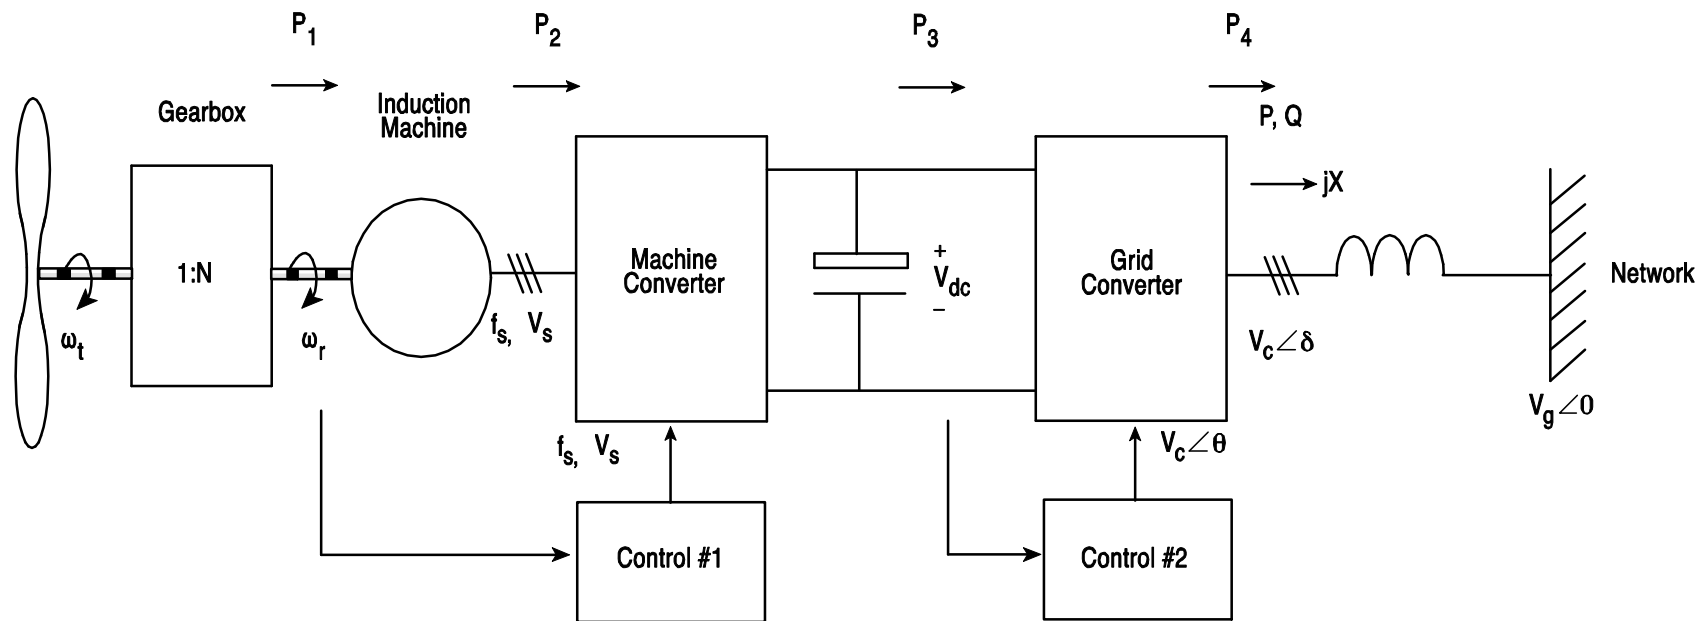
$P_1$ $P_2$ $P_3$ $P_4$

Gearbox

Induction Machine

P, Q

jX

1:N

Machine Converter

+ $V_{dc}$ −

Grid Converter

Network

$\omega_t$

$\omega_r$

$f_s$, $V_s$

$V_c\angle\delta$

$V_g\angle 0$

$f_s$, $V_s$

$V_c\angle\theta$

Control #1

Control #2